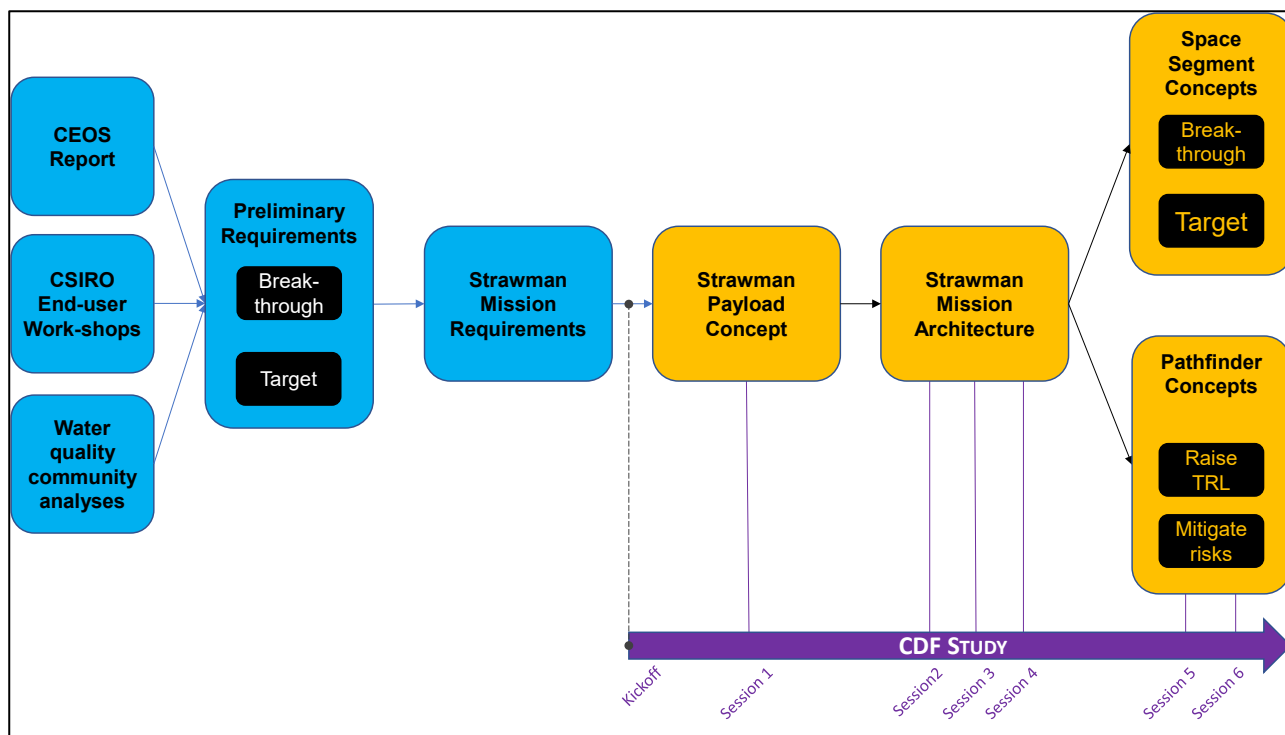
CEOS Report

CSIRO End-user Work-shops

Water quality community analyses

Preliminary Requirements

Break-through

Target

Strawman Mission Requirements

Strawman Payload Concept

Strawman Mission Architecture

Space Segment Concepts

Break-through

Target

Pathfinder Concepts

Raise TRL

Mitigate risks

CDF STUDY

Kickoff

Session 1

Session2

Session 3

Session 4

Session 5

Session 6